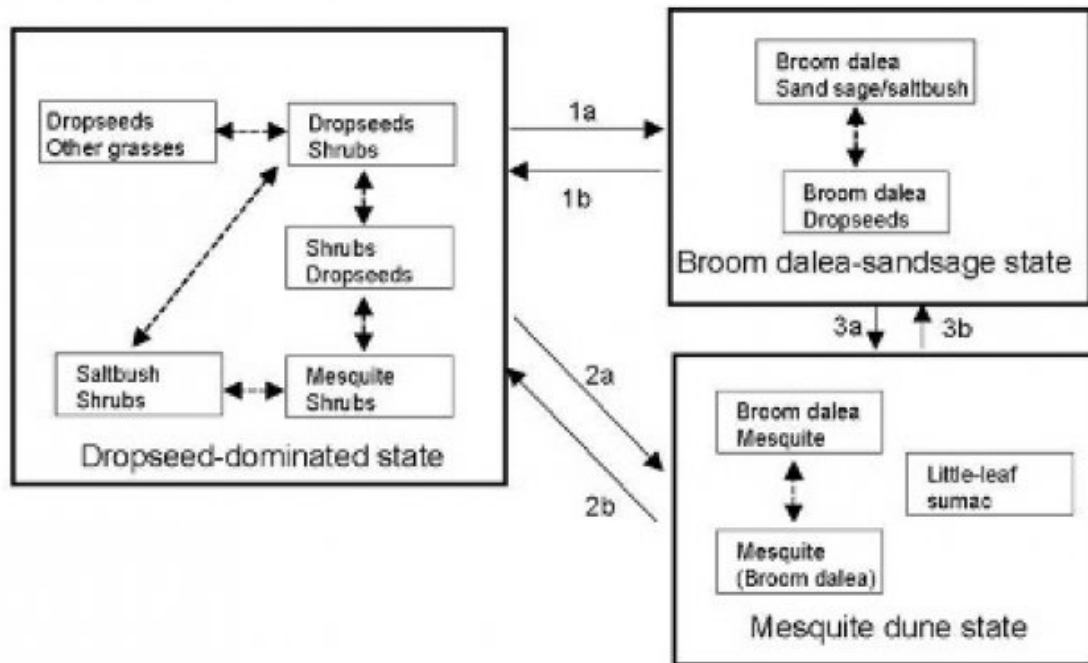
Dropseeds
Other grasses

Dropseeds
Shrubs

Shrubs
Dropseeds

Saltbush
Shrubs

Mesquite
Shrubs

Dropseed-dominated state

1a

1b

Broom dalea
Sand sage/saltbush

Broom dalea
Dropseeds

Broom dalea-sandsage state

3a

3b

2a

2b

Broom dalea
Mesquite

Little-leaf
sumac

Mesquite
(Broom dalea)

Mesquite dune state